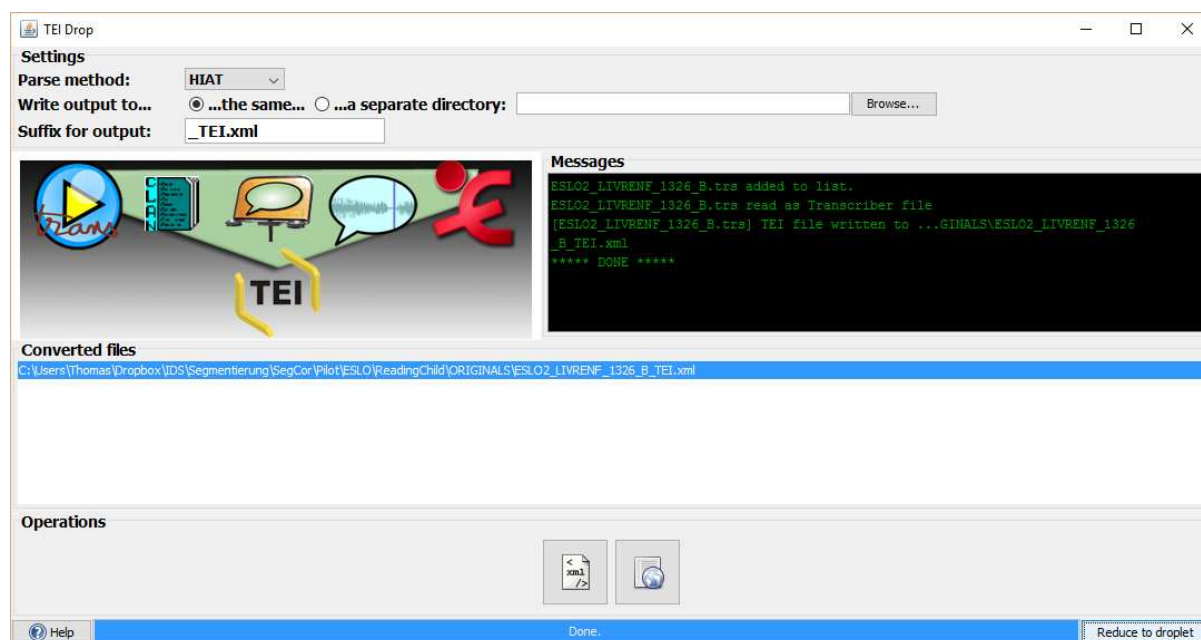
TEI Drop

Settings
Parse method: HIAT
Write output to... ...the same... ...a separate directory: Browse...
Suffix for output: _TEI.xml

Messages
ESLO2_LIVRENF_1326_B.trs added to list.
ESLO2_LIVRENF_1326_B.trs read as Transcriber file
[ESLO2_LIVRENF_1326_B.trs] TEI file written to ...GINALS\ESLO2_LIVRENF_1326_B_TEI.xml
***** DONE *****

TEI

Converted files
C:\Users\Thomas\Dropbox\IDS\Segmentierung\SegCor\Pilot\ESLO\ReadingChild\ORIGINALS\ESLO2_LIVRENF_1326_B_TEI.xml

Operations

Help
Done.
Reduce to droplet